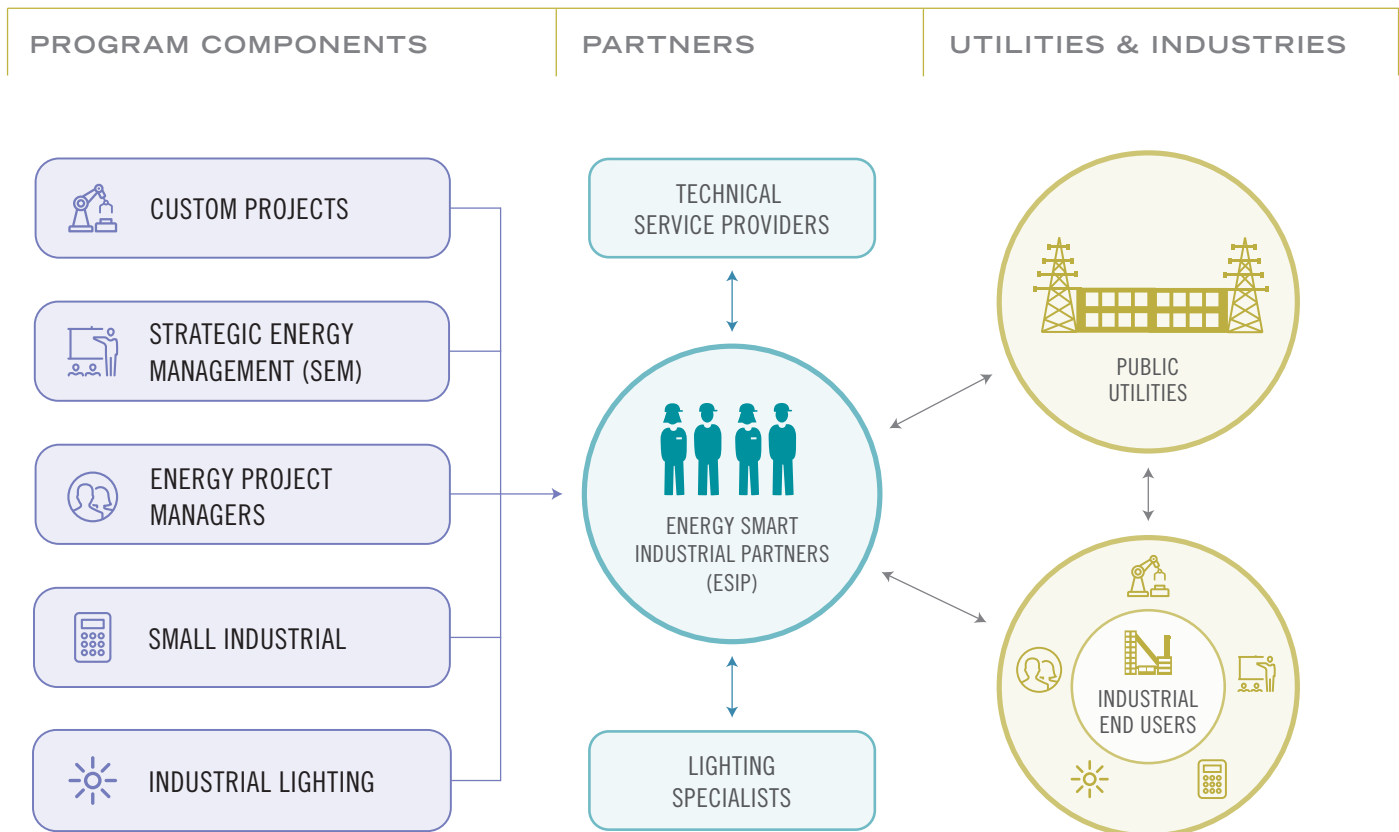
PROGRAM COMPONENTS

PARTNERS

UTILITIES & INDUSTRIES

CUSTOM PROJECTS

STRATEGIC ENERGY MANAGEMENT (SEM)

ENERGY PROJECT MANAGERS

SMALL INDUSTRIAL

INDUSTRIAL LIGHTING

TECHNICAL SERVICE PROVIDERS

ENERGY SMART INDUSTRIAL PARTNERS (ESIP)

LIGHTING SPECIALISTS

PUBLIC UTILITIES

INDUSTRIAL END USERS